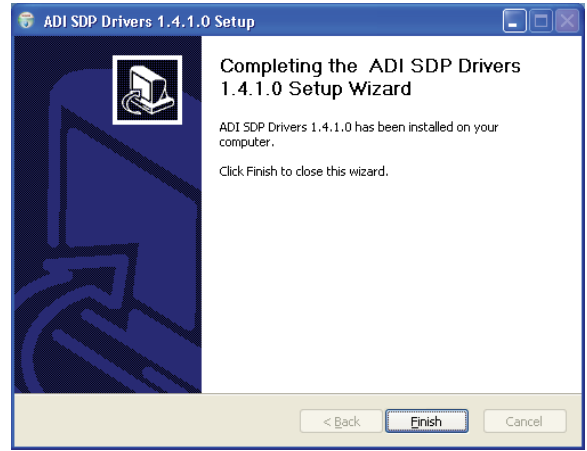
ADI SDP Drivers 1.4.1.0 Setup

Completing the ADI SDP Drivers 1.4.1.0 Setup Wizard

ADI SDP Drivers 1.4.1.0 has been installed on your computer.

Click Finish to close this wizard.

< Back
Finish
Cancel